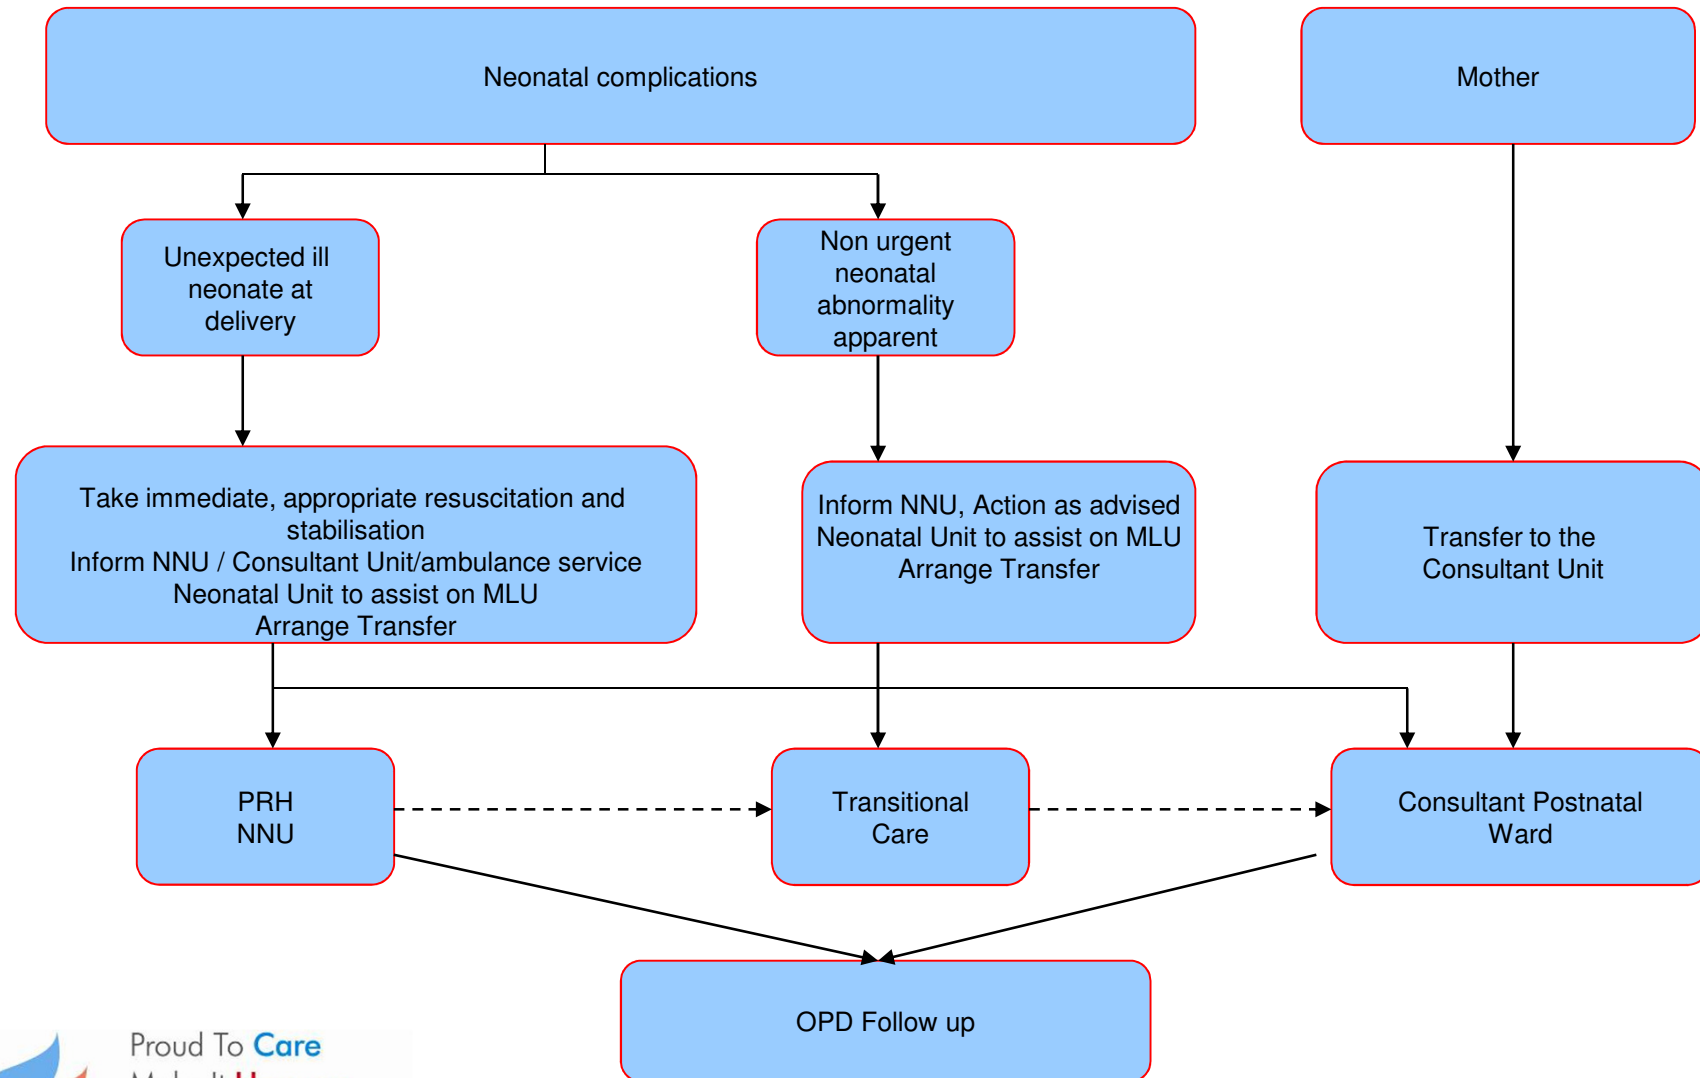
Neonatal complications

Mother

Unexpected ill neonate at delivery

Non urgent neonatal abnormality apparent

Take immediate, appropriate resuscitation and stabilisation
Inform NNU / Consultant Unit/ambulance service
Neonatal Unit to assist on MLU
Arrange Transfer

Inform NNU, Action as advised
Neonatal Unit to assist on MLU
Arrange Transfer

Transfer to the Consultant Unit

PRH NNU

Transitional Care

Consultant Postnatal Ward

OPD Follow up

Proud To Care
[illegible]